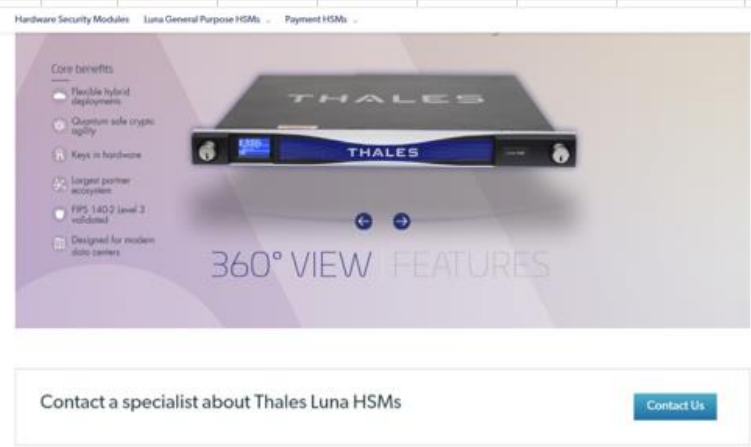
Hardware Security Modules Luna General Purpose HSMs Payment HSMs

Core benefits

Flexible hybrid deployments

Quantum safe crypto agility

Keys in hardware

Largest partner ecosystem

FIPS 140-2 level 3 validated

Designed for modern data centers

THALES

THALES

360° VIEW | FEATURES

Contact a specialist about Thales Luna HSMs

Contact Us